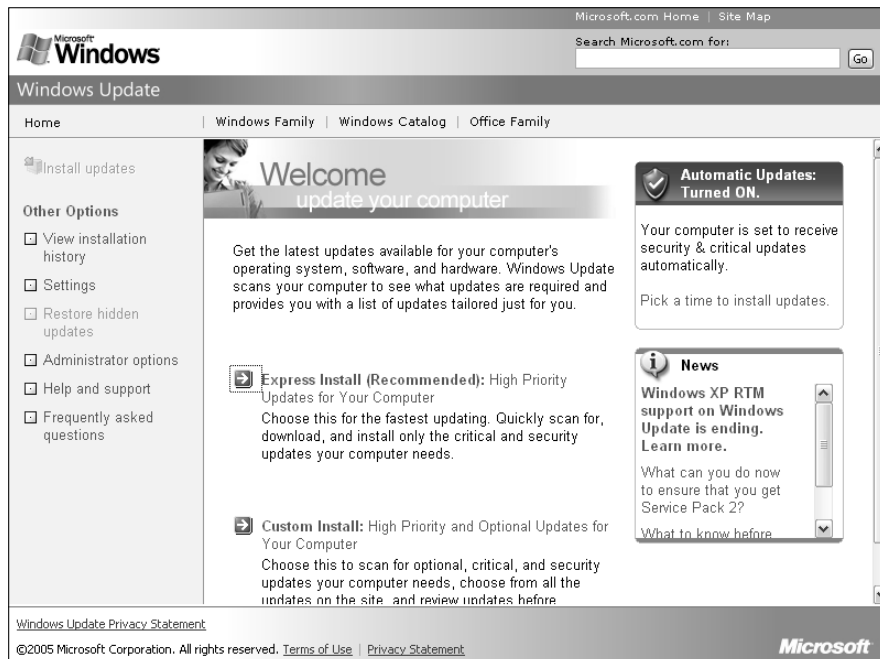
Microsoft.com Home | Site Map

Microsoft Windows

Search Microsoft.com for:

Go

Windows Update

Home | Windows Family | Windows Catalog | Office Family

Install updates

Other Options

View installation history

Settings

Restore hidden updates

Administrator options

Help and support

Frequently asked questions

Welcome
update your computer

Get the latest updates available for your computer's operating system, software, and hardware. Windows Update scans your computer to see what updates are required and provides you with a list of updates tailored just for you.

Express Install (Recommended): High Priority Updates for Your Computer
Choose this for the fastest updating. Quickly scan for, download, and install only the critical and security updates your computer needs.

Custom Install: High Priority and Optional Updates for Your Computer
Choose this to scan for optional, critical, and security updates your computer needs, choose from all the updates on the site, and review updates before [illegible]

Automatic Updates: Turned ON.

Your computer is set to receive security & critical updates automatically.

Pick a time to install updates.

News

Windows XP RTM support on Windows Update is ending. Learn more.

What can you do now to ensure that you get Service Pack 2?

What to know before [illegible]

Windows Update Privacy Statement

©2005 Microsoft Corporation. All rights reserved. Terms of Use | Privacy Statement

Microsoft